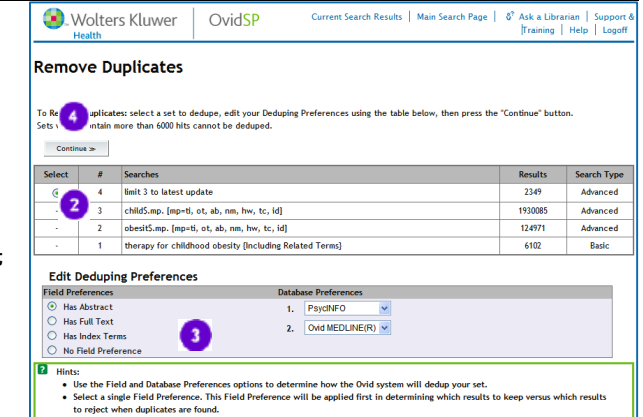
Wolters Kluwer Health | OvidSP

Current Search Results | Main Search Page | Ask a Librarian | Support & Training | Help | Logoff

Remove Duplicates

To Re 4 uplicates: select a set to dedupe, edit your Deduping Preferences using the table below, then press the "Continue" button. Sets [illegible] ontain more than 6000 hits cannot be deduped.

Continue ≫

| Select | # | Searches | Results | Search Type |
|---|---|---|---|---|
| | 4 | limit 3 to latest update | 2349 | Advanced |
| 2 | 3 | child$.mp. [mp=ti, ot, ab, nm, hw, tc, id] | 1930085 | Advanced |
| - | 2 | obesit$.mp. [mp=ti, ot, ab, nm, hw, tc, id] | 124971 | Advanced |
| - | 1 | therapy for childhood obesity [Including Related Terms] | 6102 | Basic |

Edit Deduping Preferences

Field Preferences
Has Abstract
Has Full Text
Has Index Terms
No Field Preference

3

Database Preferences
1. PsycINFO
2. Ovid MEDLINE(R)

Hints:
• Use the Field and Database Preferences options to determine how the Ovid system will dedup your set.
• Select a single Field Preference. This Field Preference will be applied first in determining which results to keep versus which results to reject when duplicates are found.